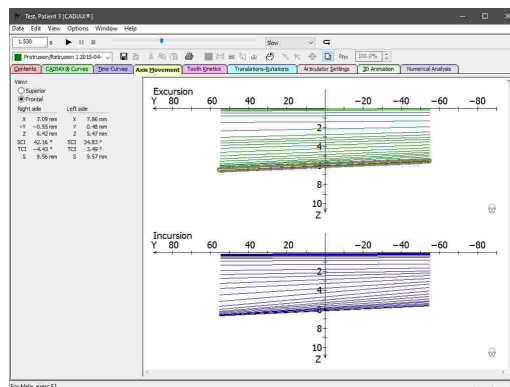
Test, Patient 3 [CADIAX®]
Data Edit View Options Window Help
1.530 s
Slow
Protrusion/Retrusion 1 2015-04-
100.0%
Contents | CADIAX® Curves | Time Curves | Axis Movement | Tooth Kinetics | Translations-Rotations | Articulator Settings | 3D Animation | Numerical Analysis

View:
Superior
Frontal
Right side Left side
X 7.09 mm X 7.86 mm
−Y −0.55 mm Y 0.48 mm
Z 6.42 mm Z 5.47 mm
SCI 42.16 ° SCI 34.83 °
TCI −4.43 ° TCI −3.46 °
S 9.56 mm S 9.57 mm

Excursion
Y 80 60 40 20 −20 −40 −60 −80
2
4
6
8
10
Z

Incursion
Y 80 60 40 20 −20 −40 −60 −80
2
4
6
8
10
Z

For Help, press F1